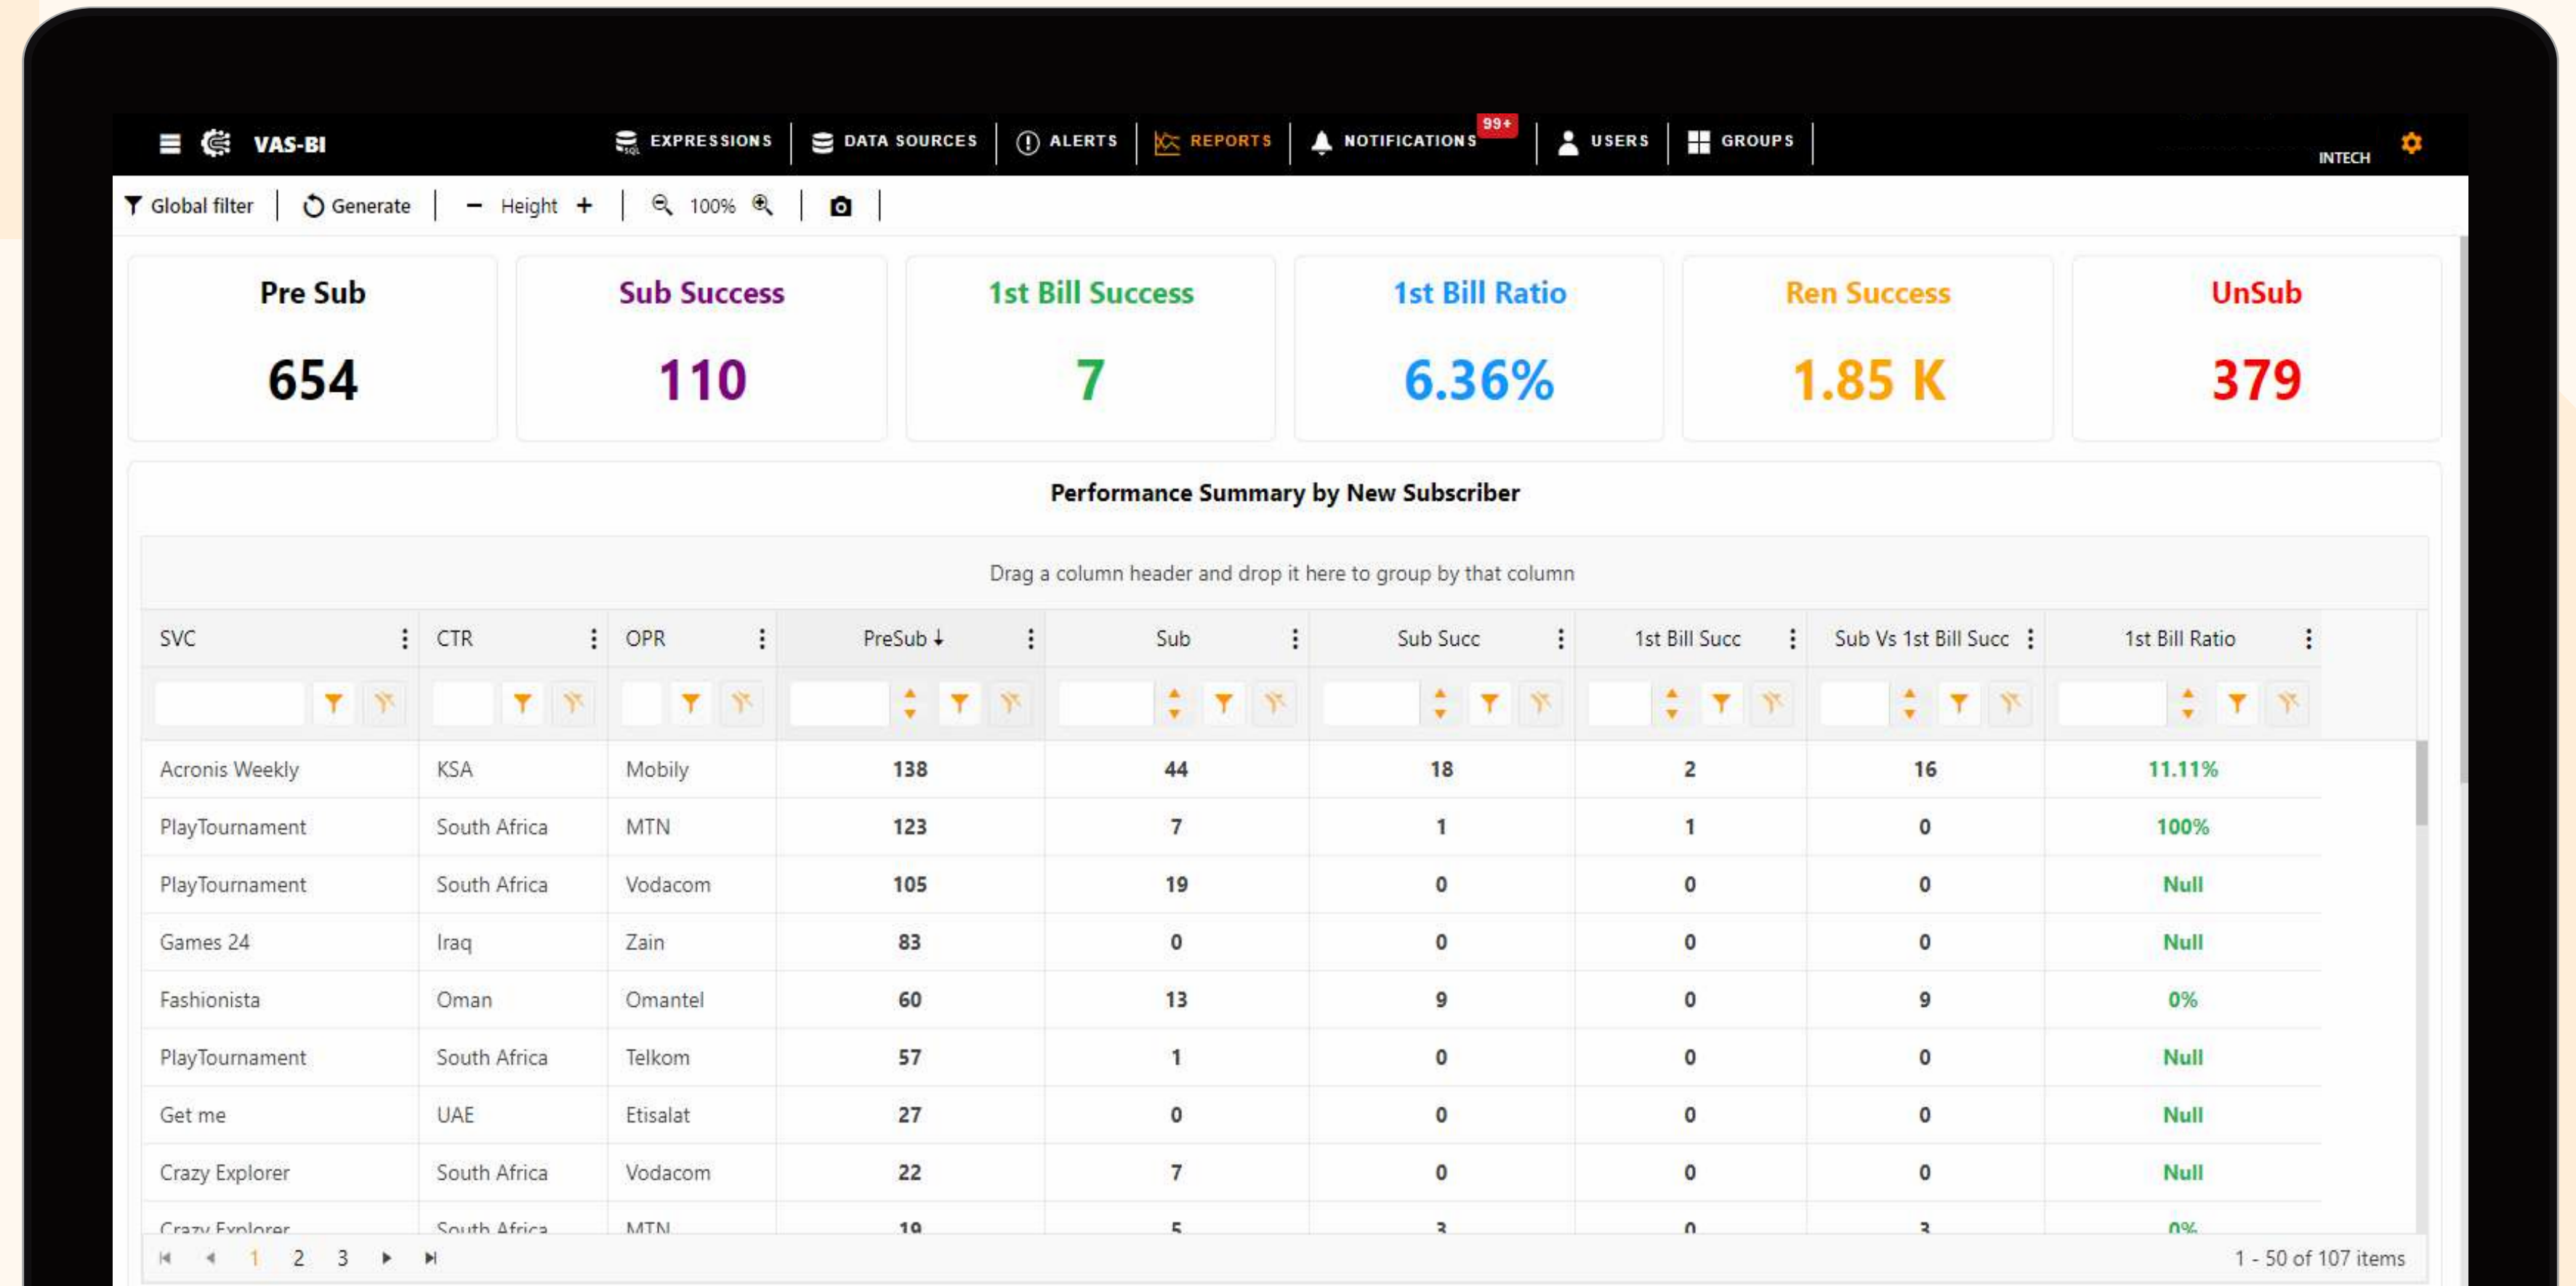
VAS-BI

EXPRESSIONS | DATA SOURCES | ALERTS | REPORTS | NOTIFICATIONS 99+ | USERS | GROUPS

INTECH

Global filter | Generate | − Height + | 100% |

Pre Sub
654

Sub Success
110

1st Bill Success
7

1st Bill Ratio
6.36%

Ren Success
1.85 K

UnSub
379

Performance Summary by New Subscriber

Drag a column header and drop it here to group by that column

| SVC | CTR | OPR | PreSub ↓ | Sub | Sub Succ | 1st Bill Succ | Sub Vs 1st Bill Succ | 1st Bill Ratio |
|---|---|---|---|---|---|---|---|---|
| Acronis Weekly | KSA | Mobily | 138 | 44 | 18 | 2 | 16 | 11.11% |
| PlayTournament | South Africa | MTN | 123 | 7 | 1 | 1 | 0 | 100% |
| PlayTournament | South Africa | Vodacom | 105 | 19 | 0 | 0 | 0 | Null |
| Games 24 | Iraq | Zain | 83 | 0 | 0 | 0 | 0 | Null |
| Fashionista | Oman | Omantel | 60 | 13 | 9 | 0 | 9 | 0% |
| PlayTournament | South Africa | Telkom | 57 | 1 | 0 | 0 | 0 | Null |
| Get me | UAE | Etisalat | 27 | 0 | 0 | 0 | 0 | Null |
| Crazy Explorer | South Africa | Vodacom | 22 | 7 | 0 | 0 | 0 | Null |
| Crazy Explorer | South Africa | MTN | 19 | 5 | 3 | 0 | 3 | 0% |

1 2 3

1 - 50 of 107 items